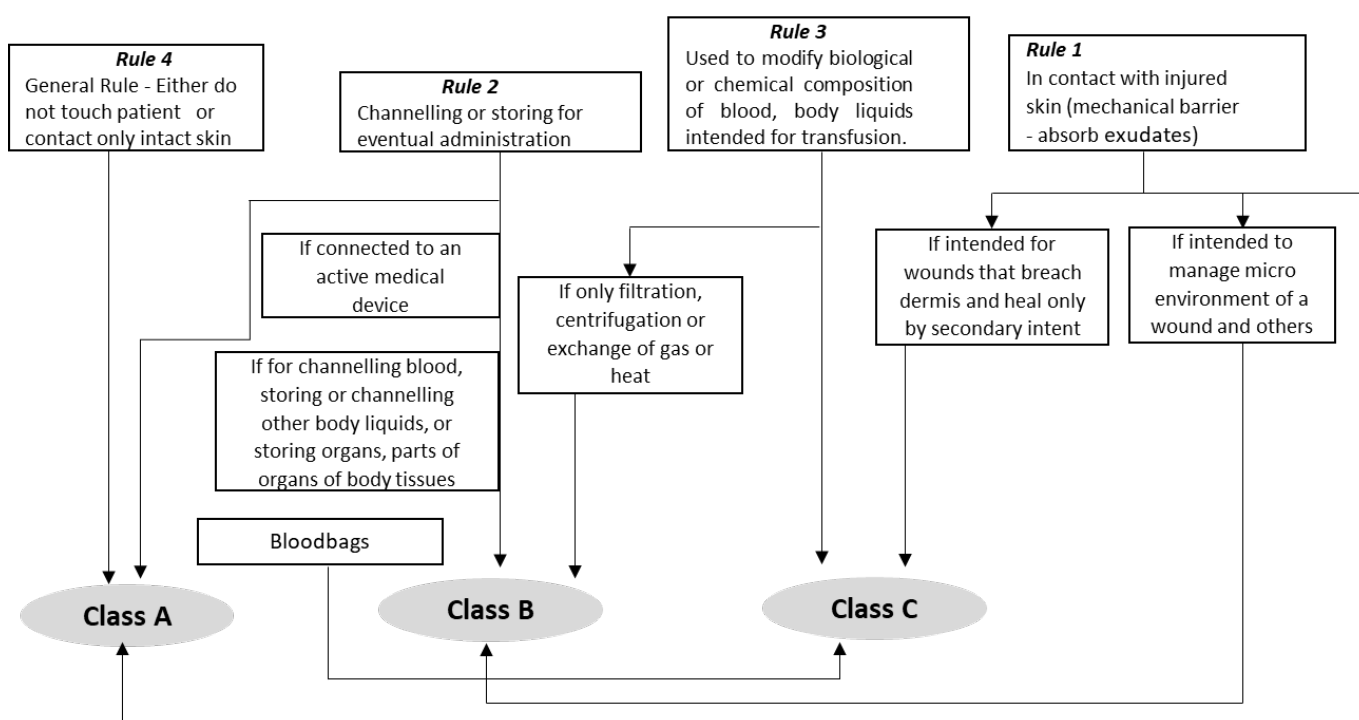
Rule 4
General Rule - Either do not touch patient or contact only intact skin

Rule 2
Channelling or storing for eventual administration

Rule 3
Used to modify biological or chemical composition of blood, body liquids intended for transfusion.

Rule 1
In contact with injured skin (mechanical barrier - absorb exudates)

If connected to an active medical device

If only filtration, centrifugation or exchange of gas or heat

If intended for wounds that breach dermis and heal only by secondary intent

If intended to manage micro environment of a wound and others

If for channelling blood, storing or channelling other body liquids, or storing organs, parts of organs of body tissues

Bloodbags

Class A

Class B

Class C